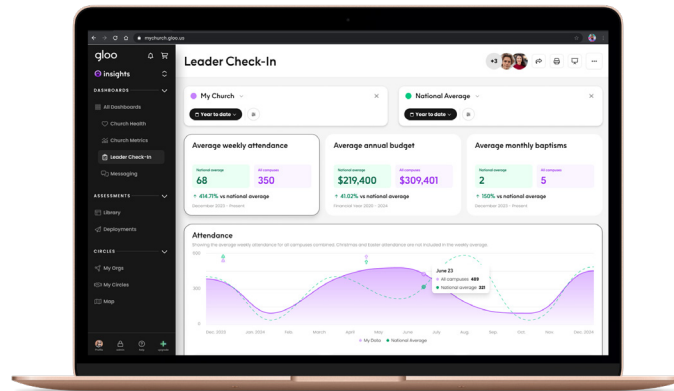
mychurch.gloo.us

gloo

insights

DASHBOARDS

All Dashboards

Church Health

Church Metrics

Leader Check-In

Messaging

ASSESSMENTS

Library

Deployments

CIRCLES

My Orgs

My Circles

Map

Leader Check-In

+3

My Church

Year to date

National Average

Year to date

Average weekly attendance

National average
68

All campuses
350

+ 414.71% vs national average

December 2023 – Present

Average annual budget

National average
$219,400

All campuses
$309,401

+ 41.02% vs national average

Financial Year 2023 – 2024

Average monthly baptisms

National average
2

All campuses
5

+ 150% vs national average

December 2023 – Present

Attendance

Showing the average weekly attendance for all campuses combined. Christmas and Easter attendance are not included in the weekly average.

450

300

150

0

June 23

All campuses 489

National average 321

Dec. 2023 Jan. 2024 Feb. March April May June July Aug. Sept. Oct. Nov. Dec. 2024

My Data National Average